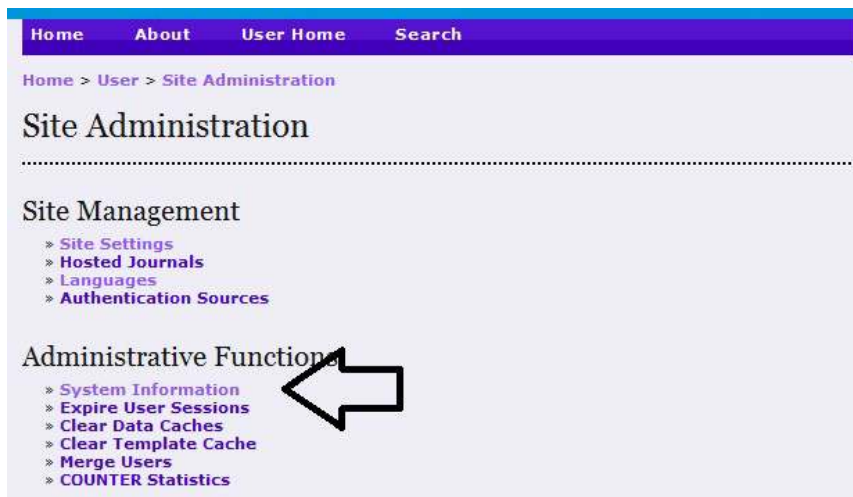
Home About User Home Search

Home > User > Site Administration

Site Administration

Site Management

» Site Settings
» Hosted Journals
» Languages
» Authentication Sources

Administrative Functio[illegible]

» System Information
» Expire User Sessions
» Clear Data Caches
» Clear Template Cache
» Merge Users
» COUNTER Statistics